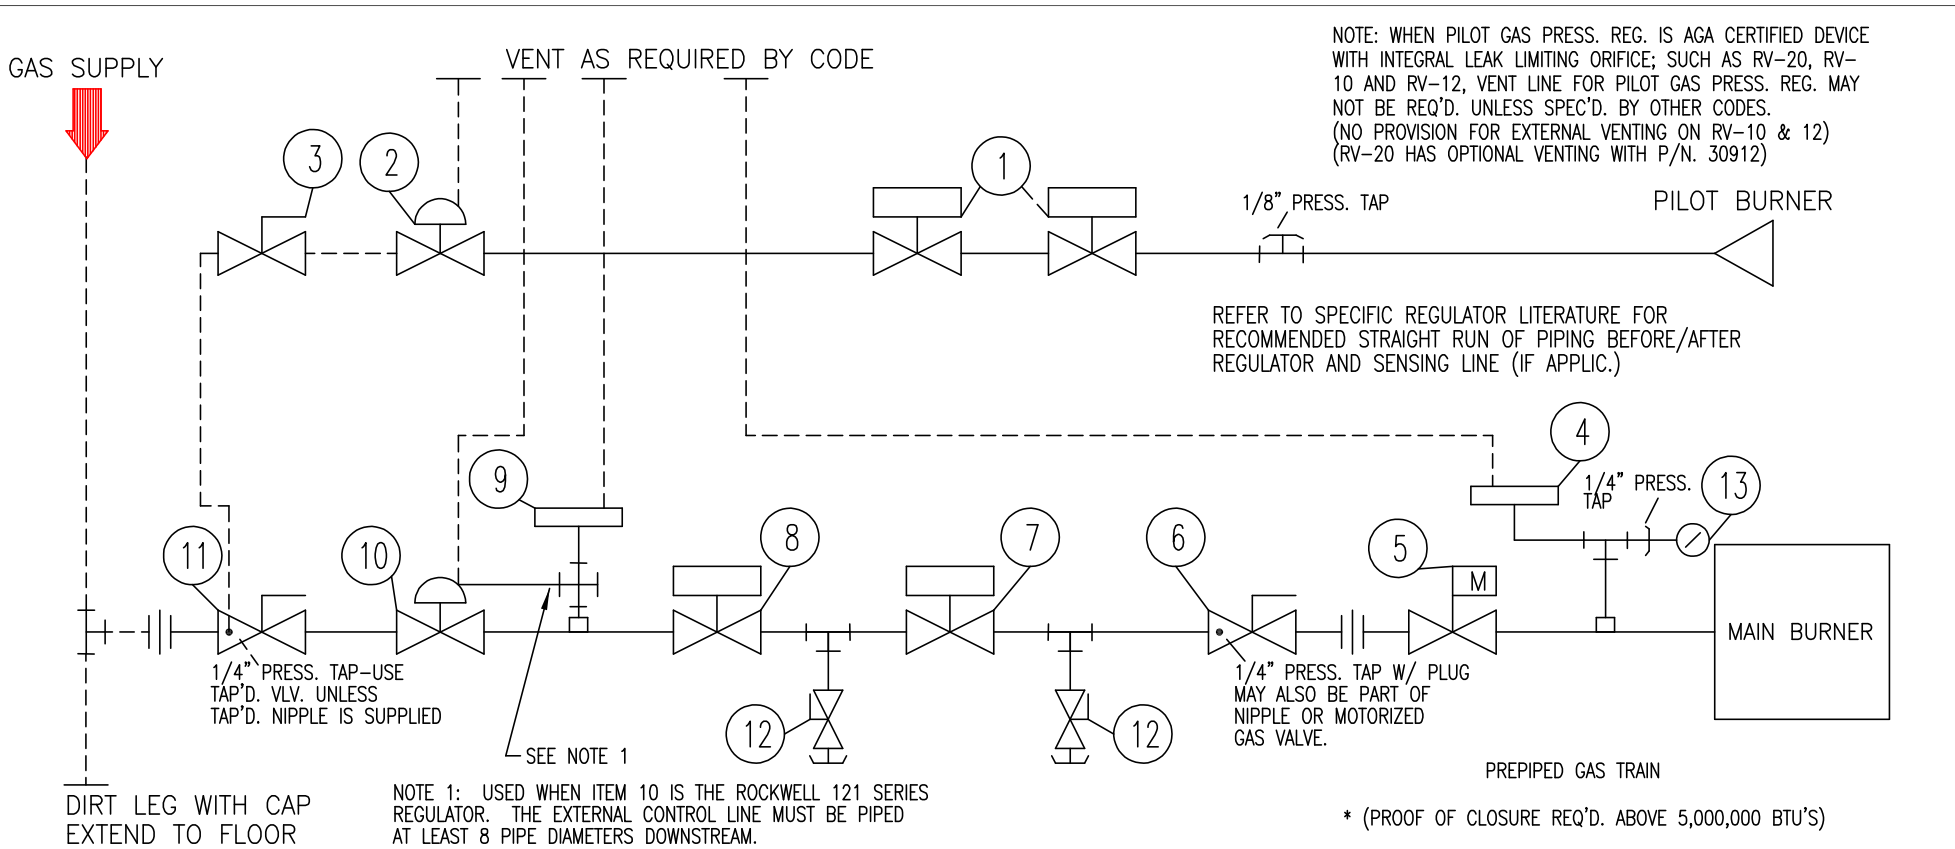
GAS SUPPLY

VENT AS REQUIRED BY CODE

NOTE: WHEN PILOT GAS PRESS. REG. IS AGA CERTIFIED DEVICE WITH INTEGRAL LEAK LIMITING ORIFICE; SUCH AS RV-20, RV-10 AND RV-12, VENT LINE FOR PILOT GAS PRESS. REG. MAY NOT BE REQ'D. UNLESS SPEC'D. BY OTHER CODES. (NO PROVISION FOR EXTERNAL VENTING ON RV-10 & 12) (RV-20 HAS OPTIONAL VENTING WITH P/N. 30912)

3

2

1

1/8" PRESS. TAP

PILOT BURNER

REFER TO SPECIFIC REGULATOR LITERATURE FOR RECOMMENDED STRAIGHT RUN OF PIPING BEFORE/AFTER REGULATOR AND SENSING LINE (IF APPLIC.)

4

9

1/4" PRESS. TAP

13

11

10

8

7

6

5

M

MAIN BURNER

1/4" PRESS. TAP-USE TAP'D. VLV. UNLESS TAP'D. NIPPLE IS SUPPLIED

12

12

1/4" PRESS. TAP W/ PLUG MAY ALSO BE PART OF NIPPLE OR MOTORIZED GAS VALVE.

SEE NOTE 1

PREPIPED GAS TRAIN

DIRT LEG WITH CAP EXTEND TO FLOOR

NOTE 1: USED WHEN ITEM 10 IS THE ROCKWELL 121 SERIES REGULATOR. THE EXTERNAL CONTROL LINE MUST BE PIPED AT LEAST 8 PIPE DIAMETERS DOWNSTREAM.

* (PROOF OF CLOSURE REQ'D. ABOVE 5,000,000 BTU'S)